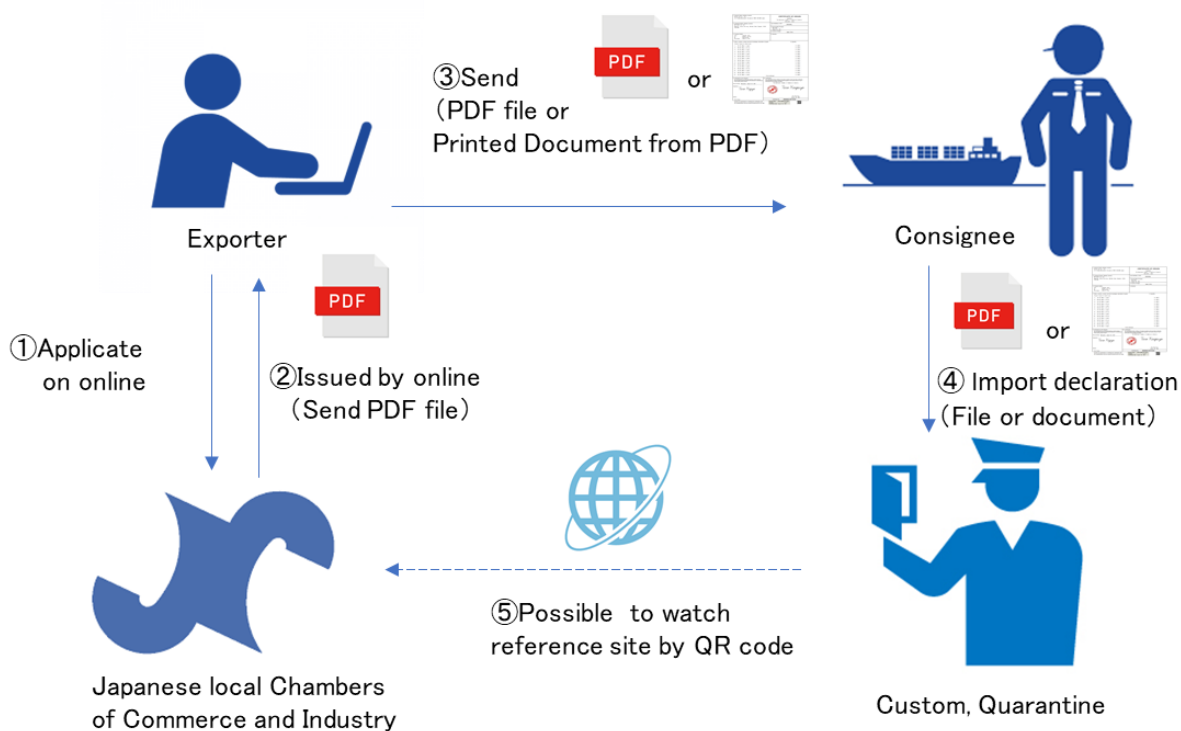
③Send PDF or
(PDF file or
Printed Document from PDF)

Exporter

Consignee

PDF

①Applicate on online

②Issued by online
(Send PDF file)

PDF or

④ Import declaration
(File or document)

⑤Possible to watch reference site by QR code

Japanese local Chambers of Commerce and Industry

Custom, Quarantine